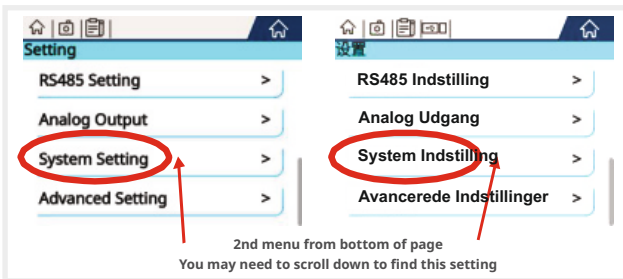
Setting

RS485 Setting >

Analog Output >

System Setting >

Advanced Setting >

設置

RS485 Indstilling >

Analog Udgang >

System Indstilling >

Avancerede Indstillinger >

2nd menu from bottom of page
You may need to scroll down to find this setting